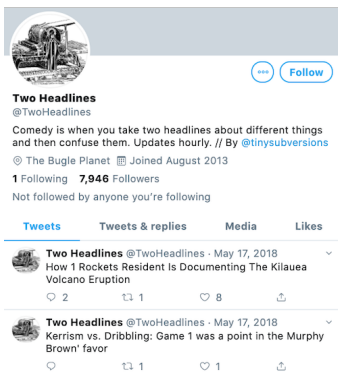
Follow

Two Headlines
@TwoHeadlines

Comedy is when you take two headlines about different things and then confuse them. Updates hourly. // By @tinysubversions

The Bugle Planet Joined August 2013

1 Following 7,946 Followers

Not followed by anyone you're following

Tweets Tweets & replies Media Likes

Two Headlines @TwoHeadlines · May 17, 2018
How 1 Rockets Resident Is Documenting The Kilauea Volcano Eruption
2 1 8

Two Headlines @TwoHeadlines · May 17, 2018
Kerrism vs. Dribbling: Game 1 was a point in the Murphy Brown' favor
1 1